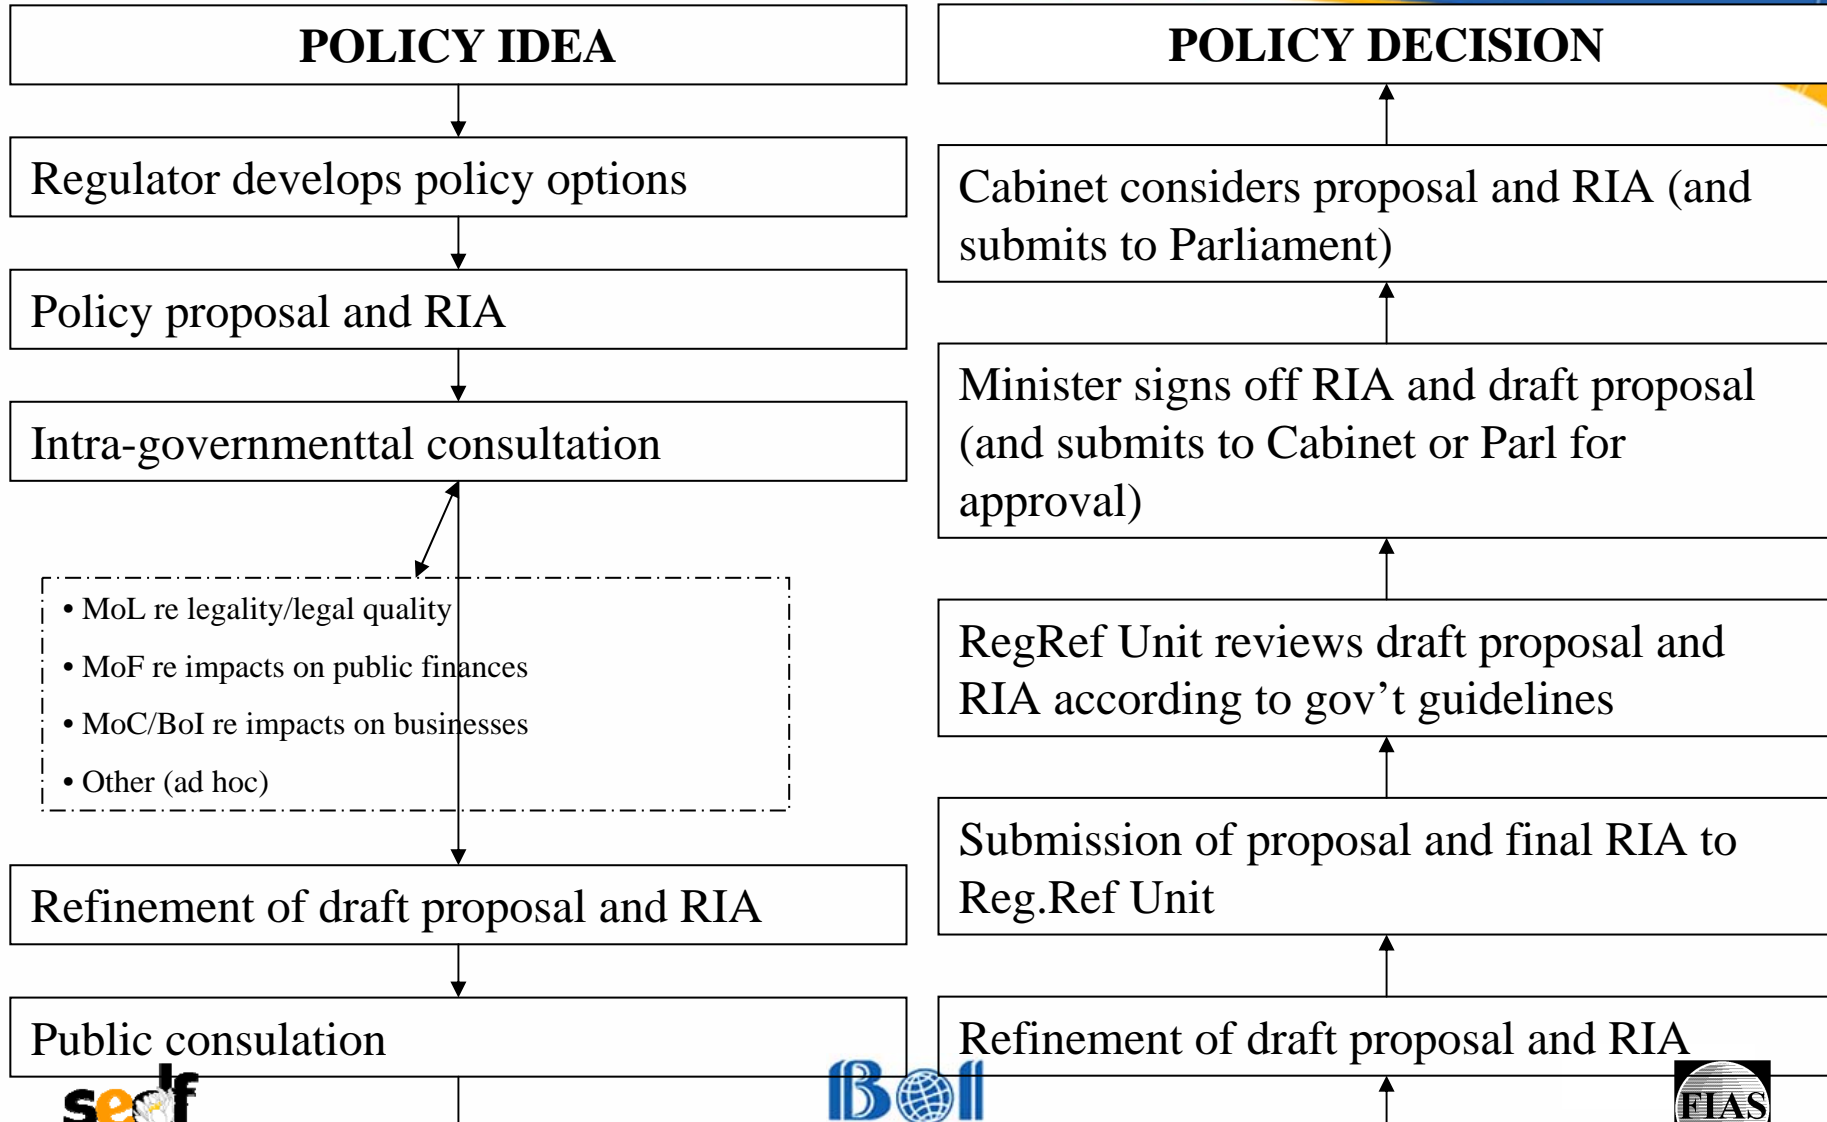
POLICY IDEA

Regulator develops policy options

Policy proposal and RIA

Intra-governmenttal consultation

• MoL re legality/legal quality
• MoF re impacts on public finances
• MoC/BoI re impacts on businesses
• Other (ad hoc)

Refinement of draft proposal and RIA

Public consulation

POLICY DECISION

Cabinet considers proposal and RIA (and submits to Parliament)

Minister signs off RIA and draft proposal (and submits to Cabinet or Parl for approval)

RegRef Unit reviews draft proposal and RIA according to gov't guidelines

Submission of proposal and final RIA to Reg.Ref Unit

Refinement of draft proposal and RIA

sedf

BoI

FIAS